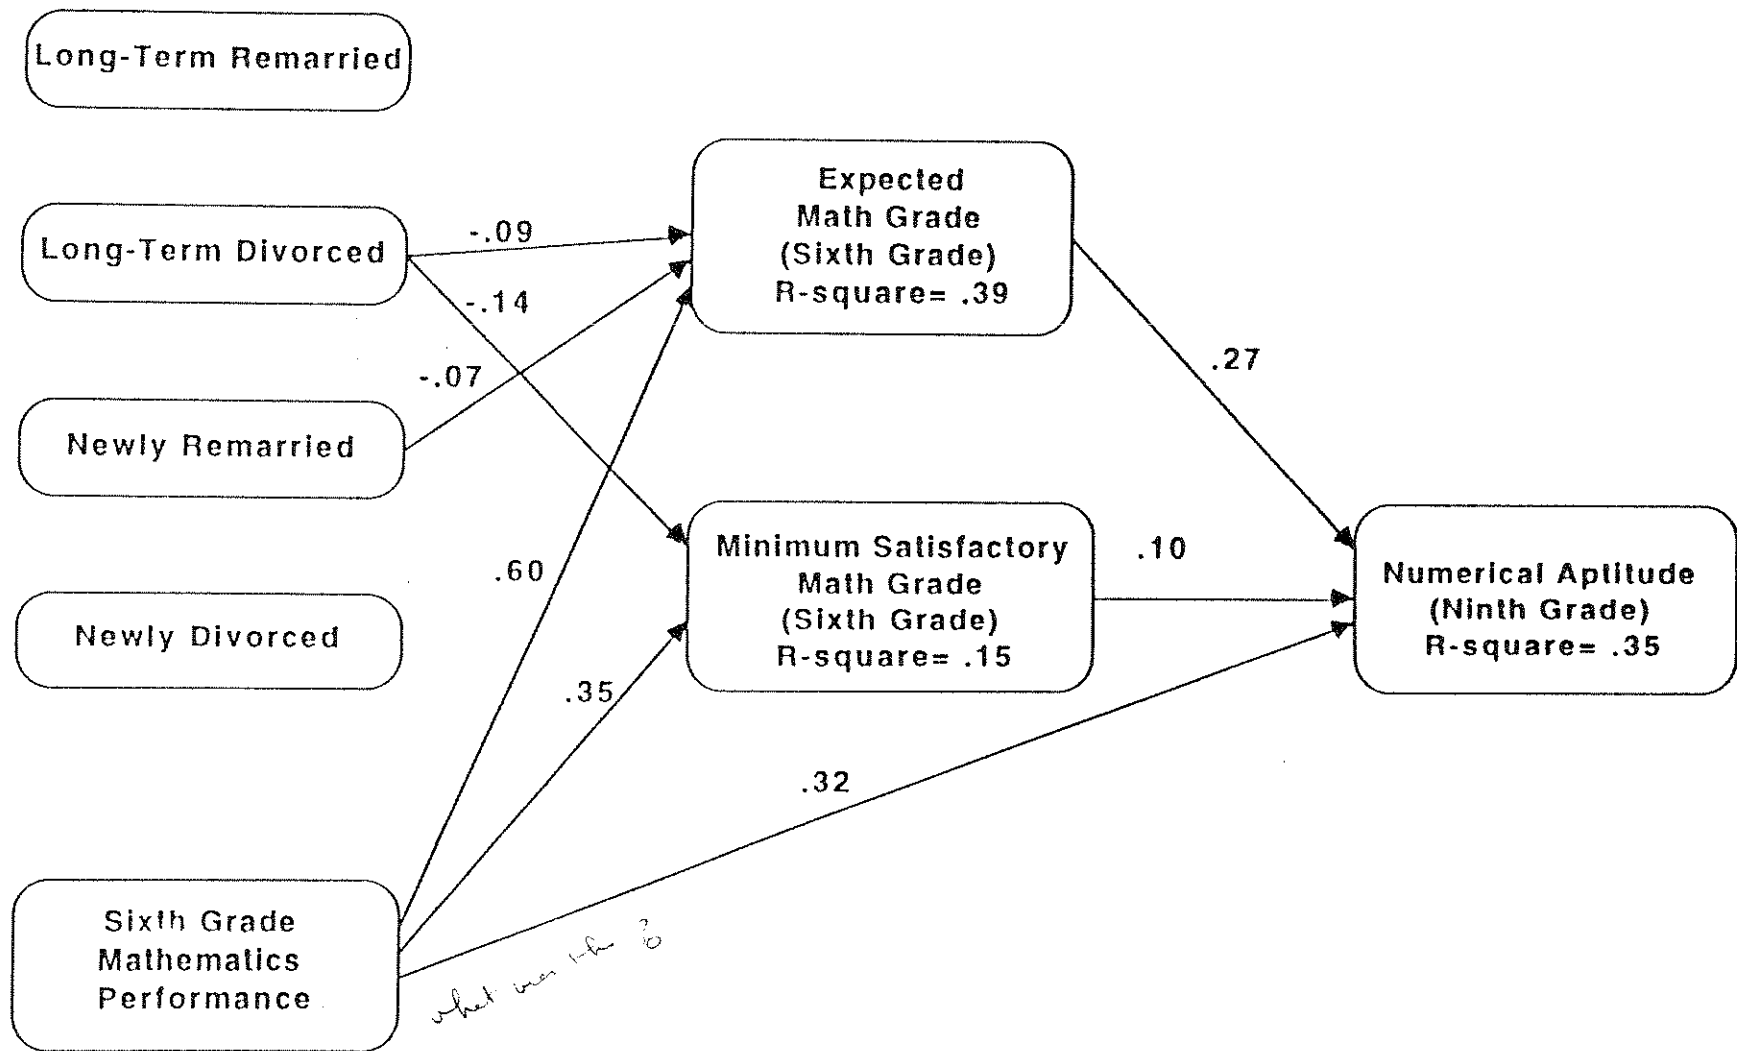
Long-Term Remarried

Long-Term Divorced

Newly Remarried

Newly Divorced

Sixth Grade Mathematics Performance

Expected Math Grade (Sixth Grade) R-square= .39

Minimum Satisfactory Math Grade (Sixth Grade) R-square= .15

Numerical Aptitude (Ninth Grade) R-square= .35

-.09

-.14

-.07

.60

.35

.32

.27

.10

what was the %